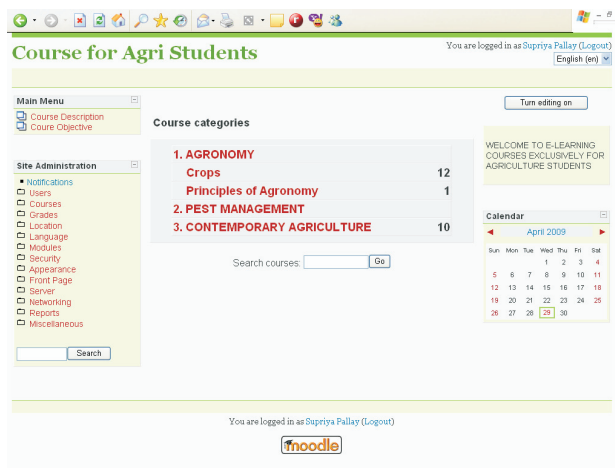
Course for Agri Students

You are logged in as Supriya Pallay (Logout)
English (en)

Main Menu
Course Description
Coure Objective

Site Administration
Notifications
Users
Courses
Grades
Location
Language
Modules
Security
Appearance
Front Page
Server
Networking
Reports
Miscellaneous

Search

Turn editing on

Course categories

| 1. AGRONOMY | |
|---|---|
| Crops | 12 |
| Principles of Agronomy | 1 |
| 2. PEST MANAGEMENT | |
| 3. CONTEMPORARY AGRICULTURE | 10 |

Search courses: Go

WELCOME TO E-LEARNING COURSES EXCLUSIVELY FOR AGRICULTURE STUDENTS

Calendar
April 2009

| Sun | Mon | Tue | Wed | Thu | Fri | Sat |
|---|---|---|---|---|---|---|
| | | | 1 | 2 | 3 | 4 |
| 5 | 6 | 7 | 8 | 9 | 10 | 11 |
| 12 | 13 | 14 | 15 | 16 | 17 | 18 |
| 19 | 20 | 21 | 22 | 23 | 24 | 25 |
| 26 | 27 | 28 | 29 | 30 | | |

You are logged in as Supriya Pallay (Logout)

moodle